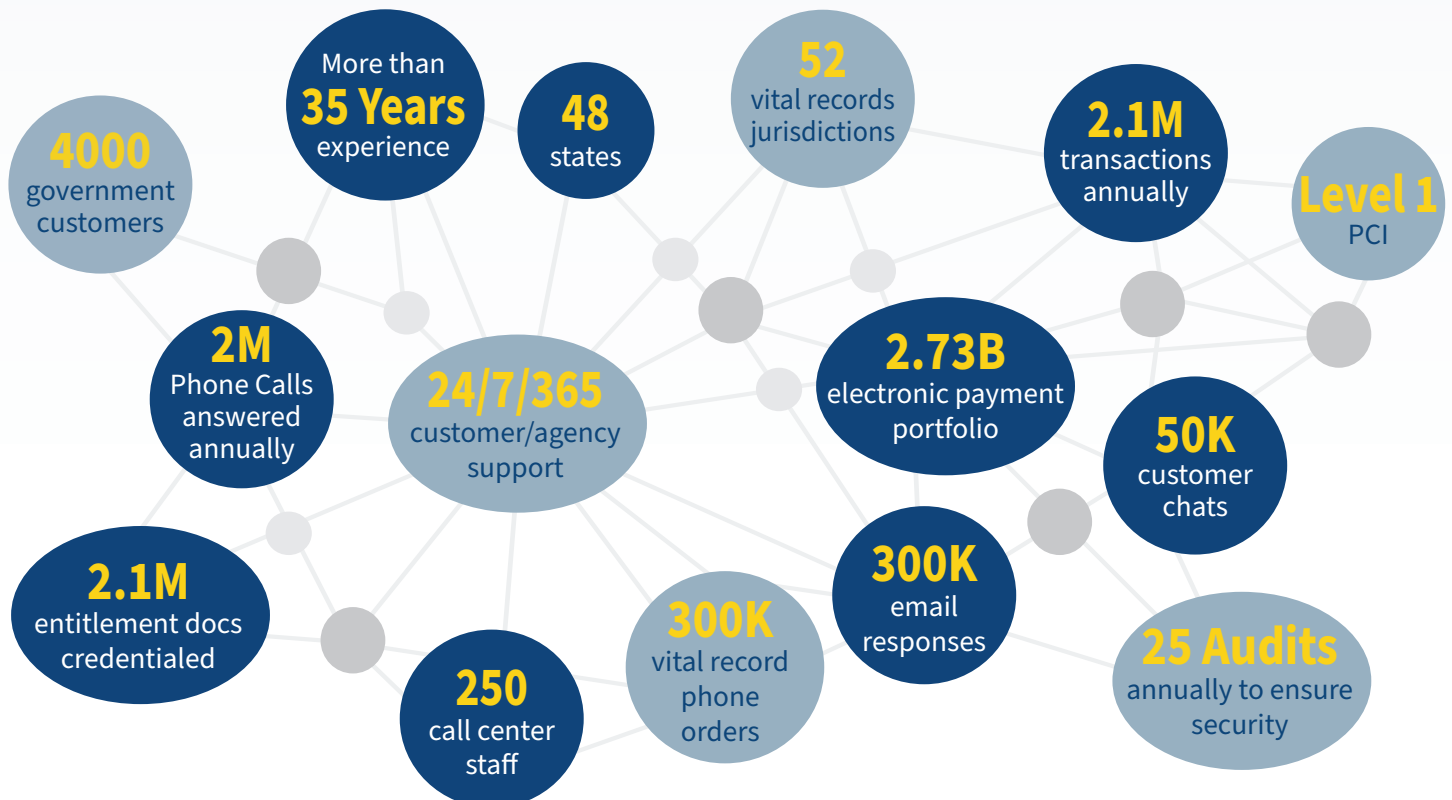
4000
government customers

More than
35 Years
experience

48
states

52
vital records jurisdictions

2.1M
transactions annually

Level 1
PCI

2M
Phone Calls answered annually

24/7/365
customer/agency support

2.73B
electronic payment portfolio

50K
customer chats

2.1M
entitlement docs credentialed

250
call center staff

300K
vital record phone orders

300K
email responses

25 Audits
annually to ensure security